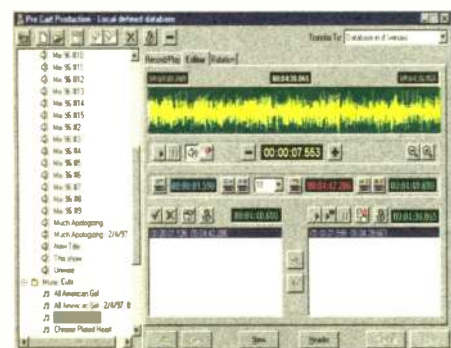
Pro Cart Production - Local defined database

Transfer To: Database in drl

Mix 96 #10
Mix 96 #11
Mix 96 #12
Mix 96 #13
Mix 96 #14
Mix 96 #15
Mix 96 #2
Mix 96 #3
Mix 96 #4
Mix 96 #5
Mix 96 #6
Mix 96 #7
Mix 96 #8
Mix 96 #9
Much Apologizing
Much Apologizing 2/4/97
New Title
This show
Unwise
Music Cuts
All American Girl
All American Girl 2/4/97
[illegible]
Chrome Plated Heart

Record/Play Editor Rotation

00:00:07.553

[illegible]

New Header